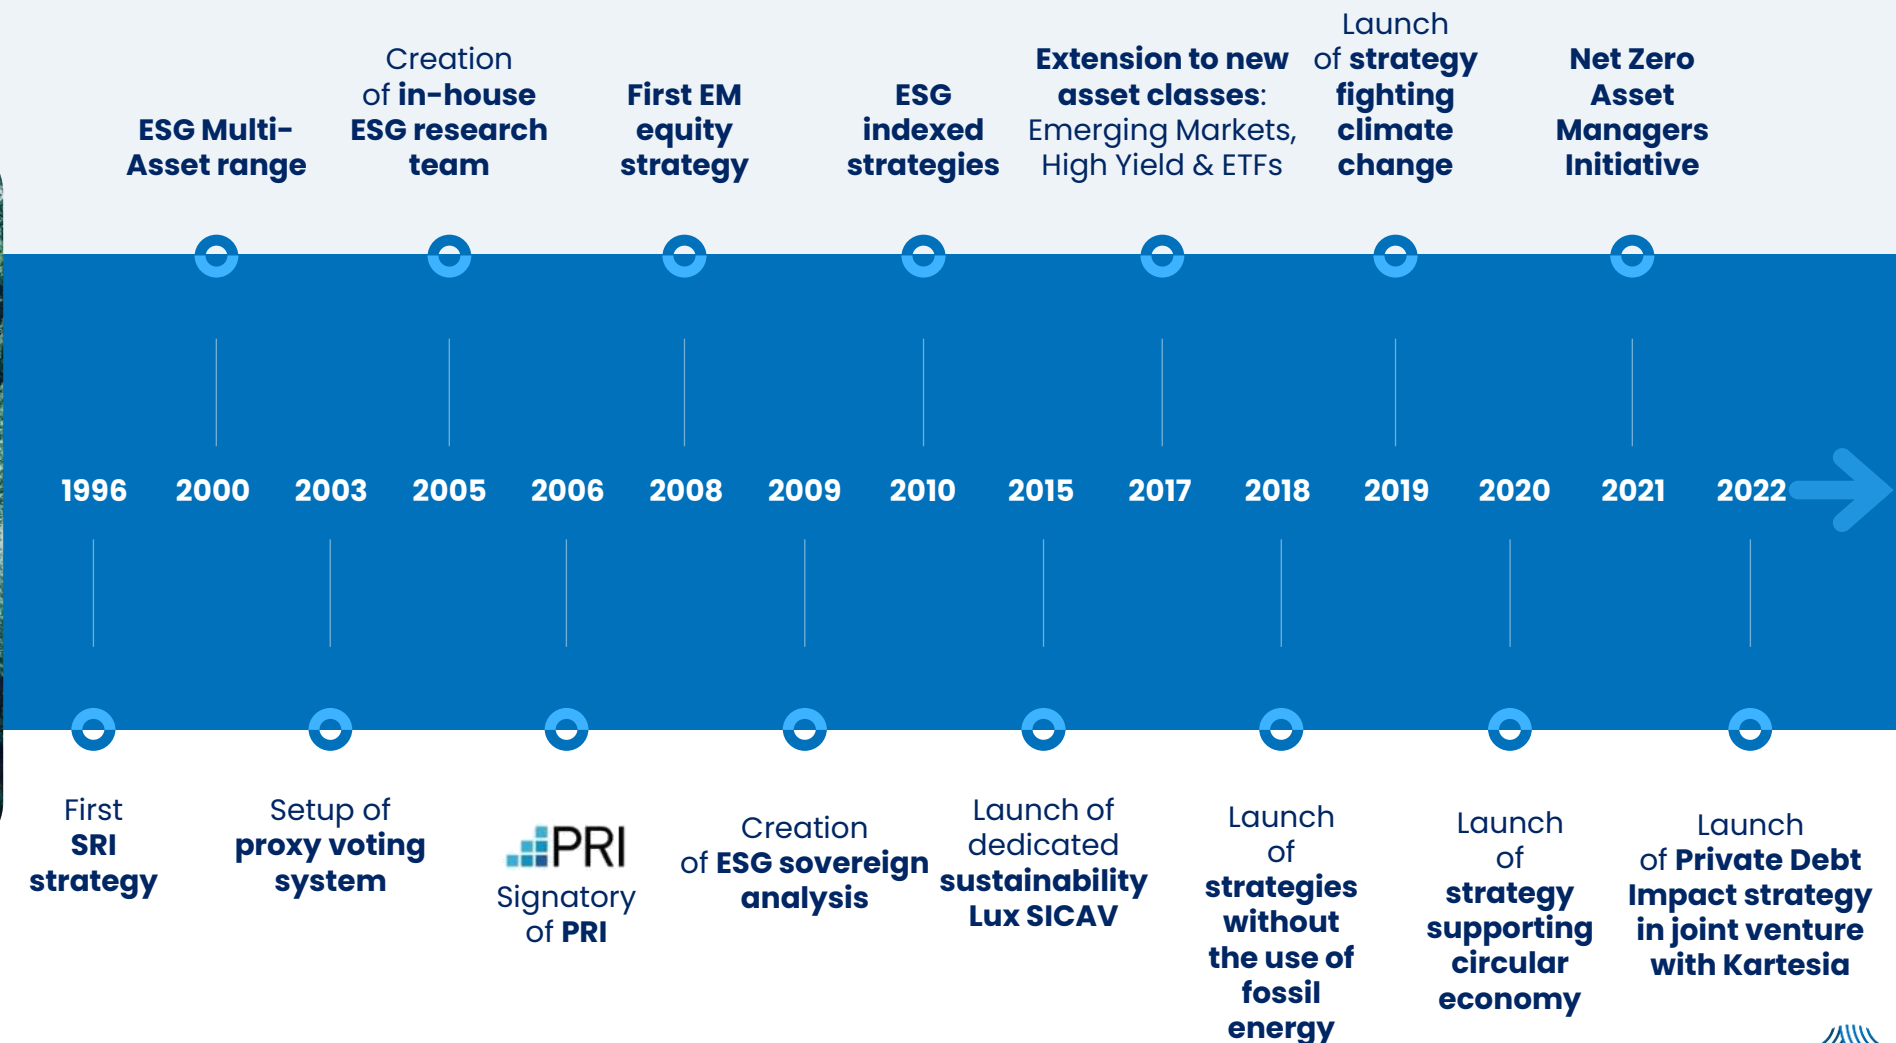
ESG Multi-Asset range

Creation of in-house ESG research team

First EM equity strategy

ESG indexed strategies

Extension to new asset classes: Emerging Markets, High Yield & ETFs

Launch of strategy fighting climate change

Net Zero Asset Managers Initiative

1996 2000 2003 2005 2006 2008 2009 2010 2015 2017 2018 2019 2020 2021 2022

First SRI strategy

Setup of proxy voting system

PRI
Signatory of PRI

Creation of ESG sovereign analysis

Launch of dedicated sustainability Lux SICAV

Launch of strategies without the use of fossil energy

Launch of strategy supporting circular economy

Launch of Private Debt Impact strategy in joint venture with Kartesia